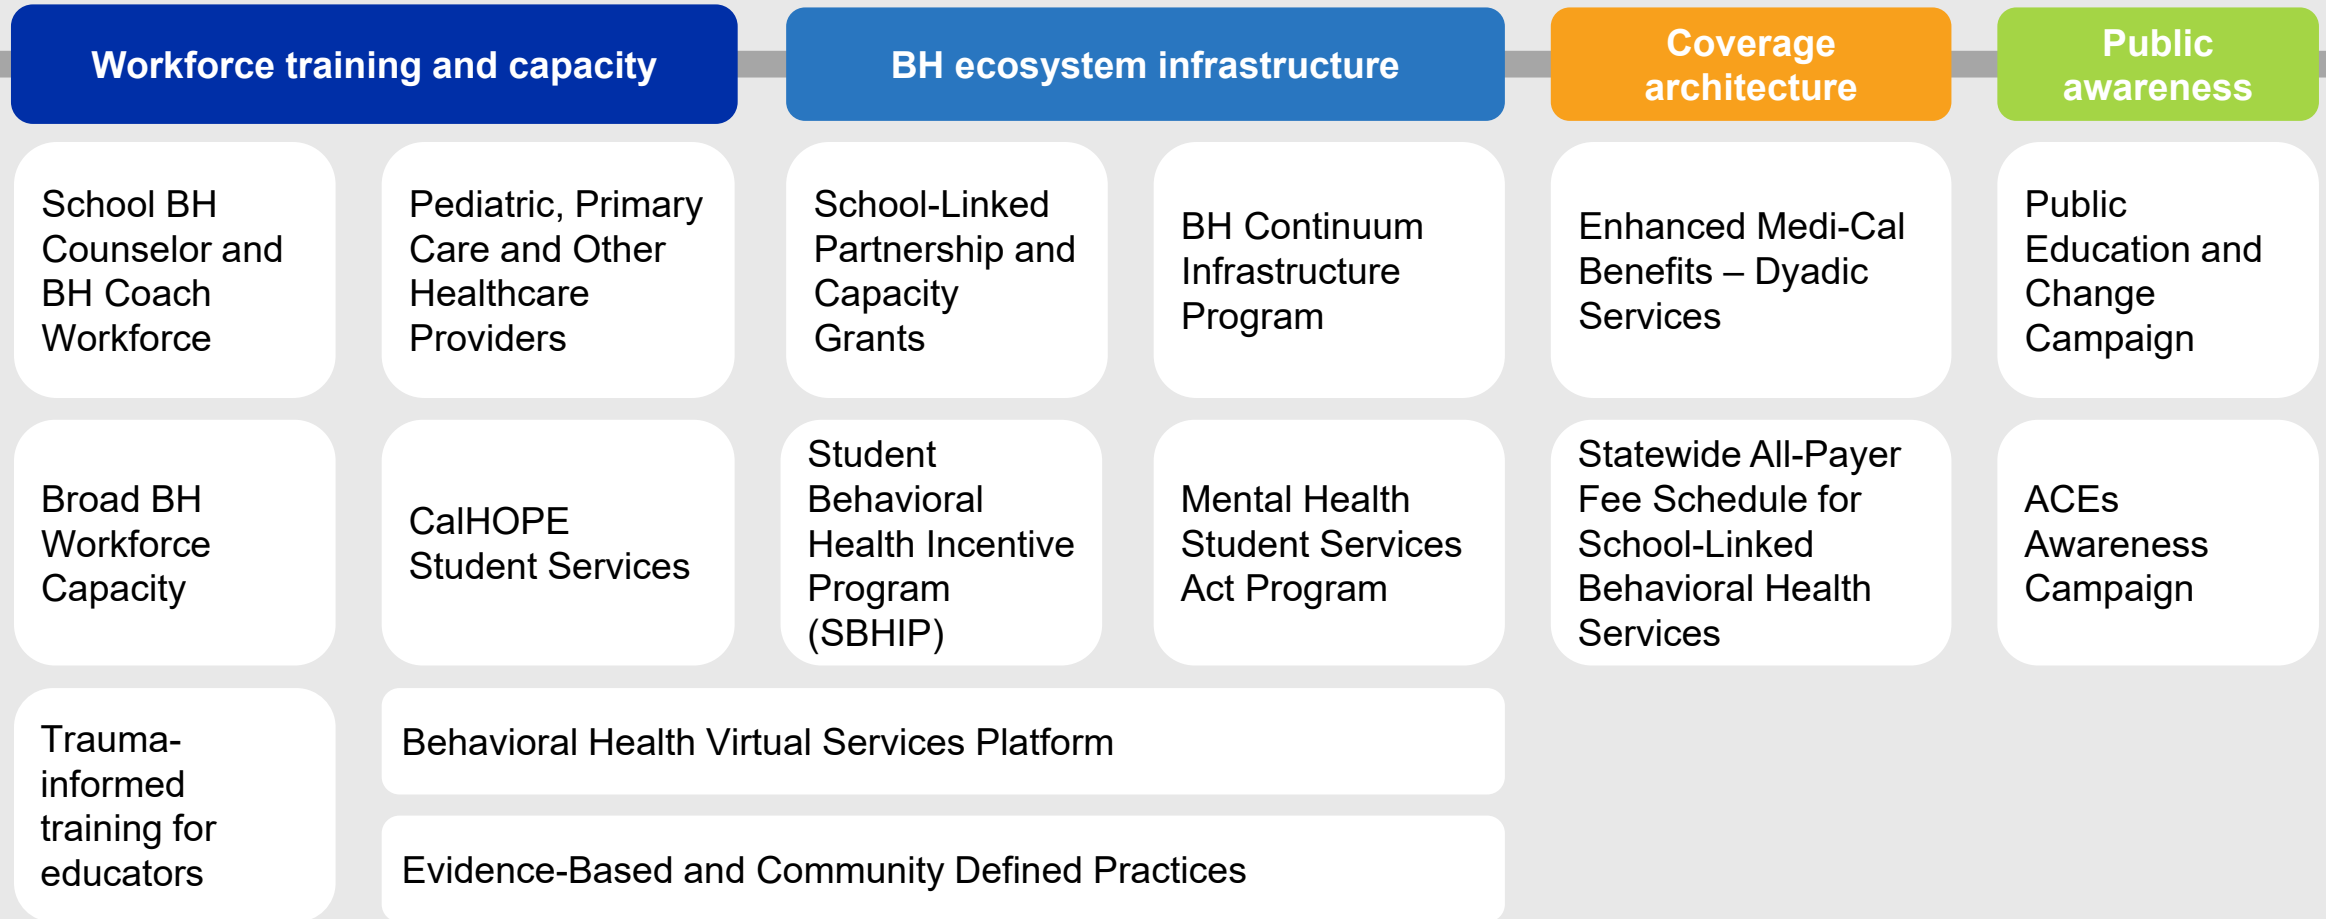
Workforce training and capacity

BH ecosystem infrastructure

Coverage architecture

Public awareness

School BH Counselor and BH Coach Workforce

Pediatric, Primary Care and Other Healthcare Providers

School-Linked Partnership and Capacity Grants

BH Continuum Infrastructure Program

Enhanced Medi-Cal Benefits – Dyadic Services

Public Education and Change Campaign

Broad BH Workforce Capacity

CalHOPE Student Services

Student Behavioral Health Incentive Program (SBHIP)

Mental Health Student Services Act Program

Statewide All-Payer Fee Schedule for School-Linked Behavioral Health Services

ACEs Awareness Campaign

Trauma-informed training for educators

Behavioral Health Virtual Services Platform

Evidence-Based and Community Defined Practices